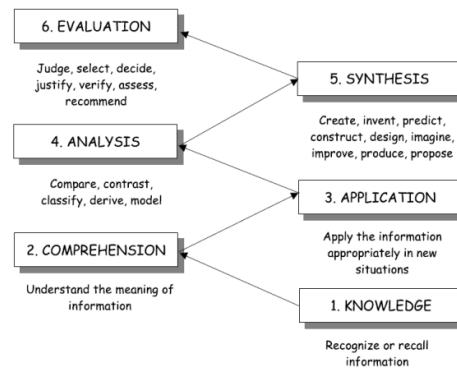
6. EVALUATION

Judge, select, decide, justify, verify, assess, recommend

5. SYNTHESIS

Create, invent, predict, construct, design, imagine, improve, produce, propose

4. ANALYSIS

Compare, contrast, classify, derive, model

3. APPLICATION

Apply the information appropriately in new situations

2. COMPREHENSION

Understand the meaning of information

1. KNOWLEDGE

Recognize or recall information